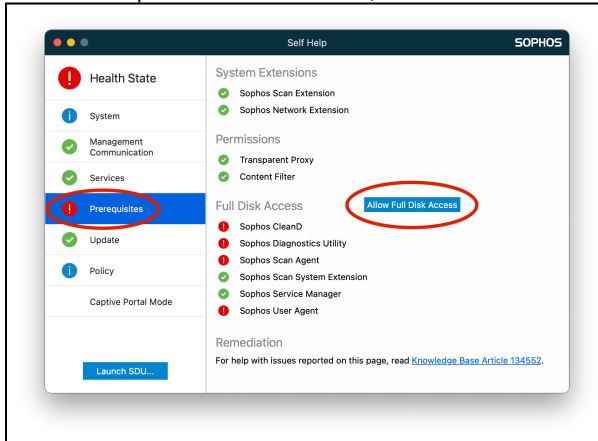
Self Help
SOPHOS

Health State
System
Management Communication
Services
Prerequisites
Update
Policy
Captive Portal Mode
Launch SDU...

System Extensions
Sophos Scan Extension
Sophos Network Extension

Permissions
Transparent Proxy
Content Filter

Full Disk Access
Allow Full Disk Access
Sophos CleanD
Sophos Diagnostics Utility
Sophos Scan Agent
Sophos Scan System Extension
Sophos Service Manager
Sophos User Agent

Remediation
For help with issues reported on this page, read Knowledge Base Article 134552.